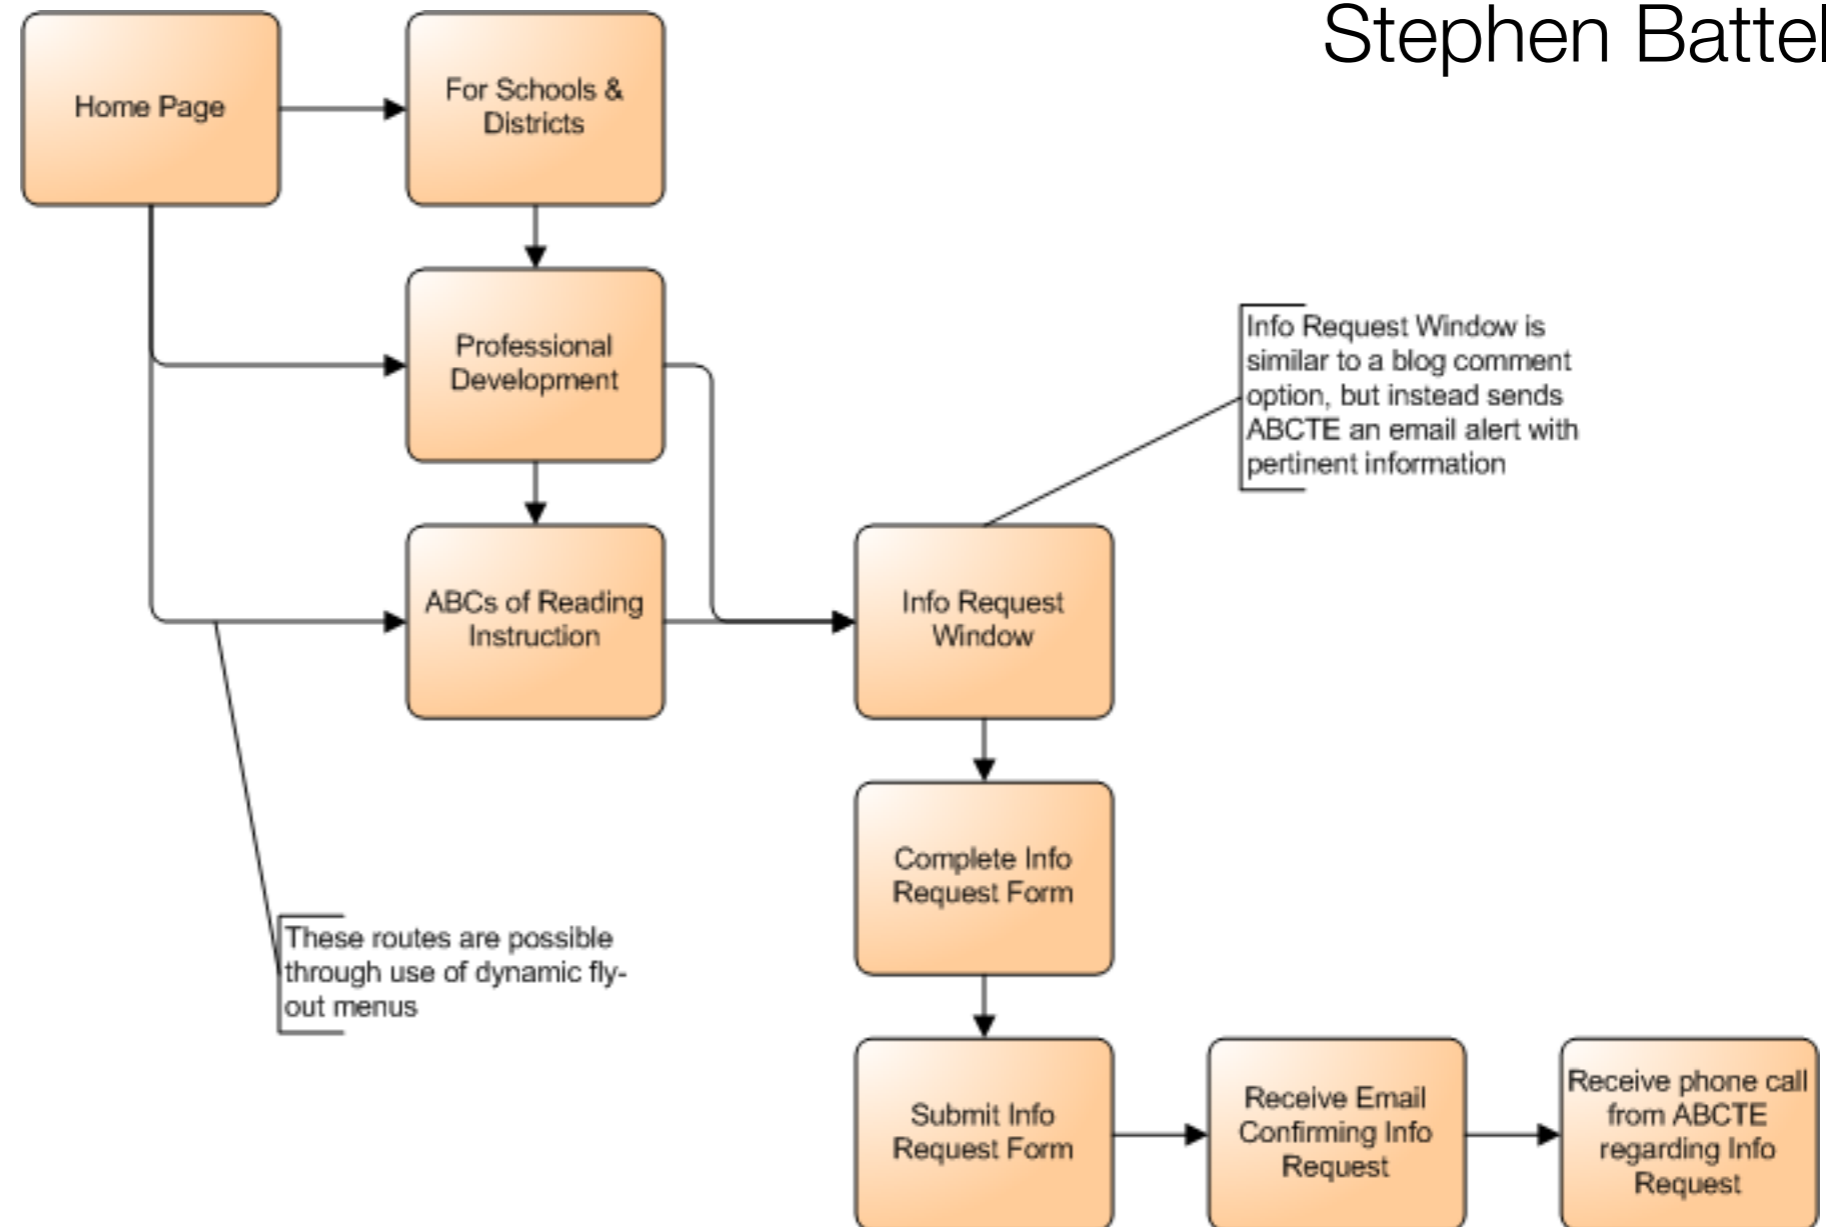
Stephen Battel

Home Page

For Schools & Districts

Professional Development

ABCs of Reading Instruction

Info Request Window is similar to a blog comment option, but instead sends ABCTE an email alert with pertinent information

Info Request Window

Complete Info Request Form

These routes are possible through use of dynamic fly-out menus

Submit Info Request Form

Receive Email Confirming Info Request

Receive phone call from ABCTE regarding Info Request